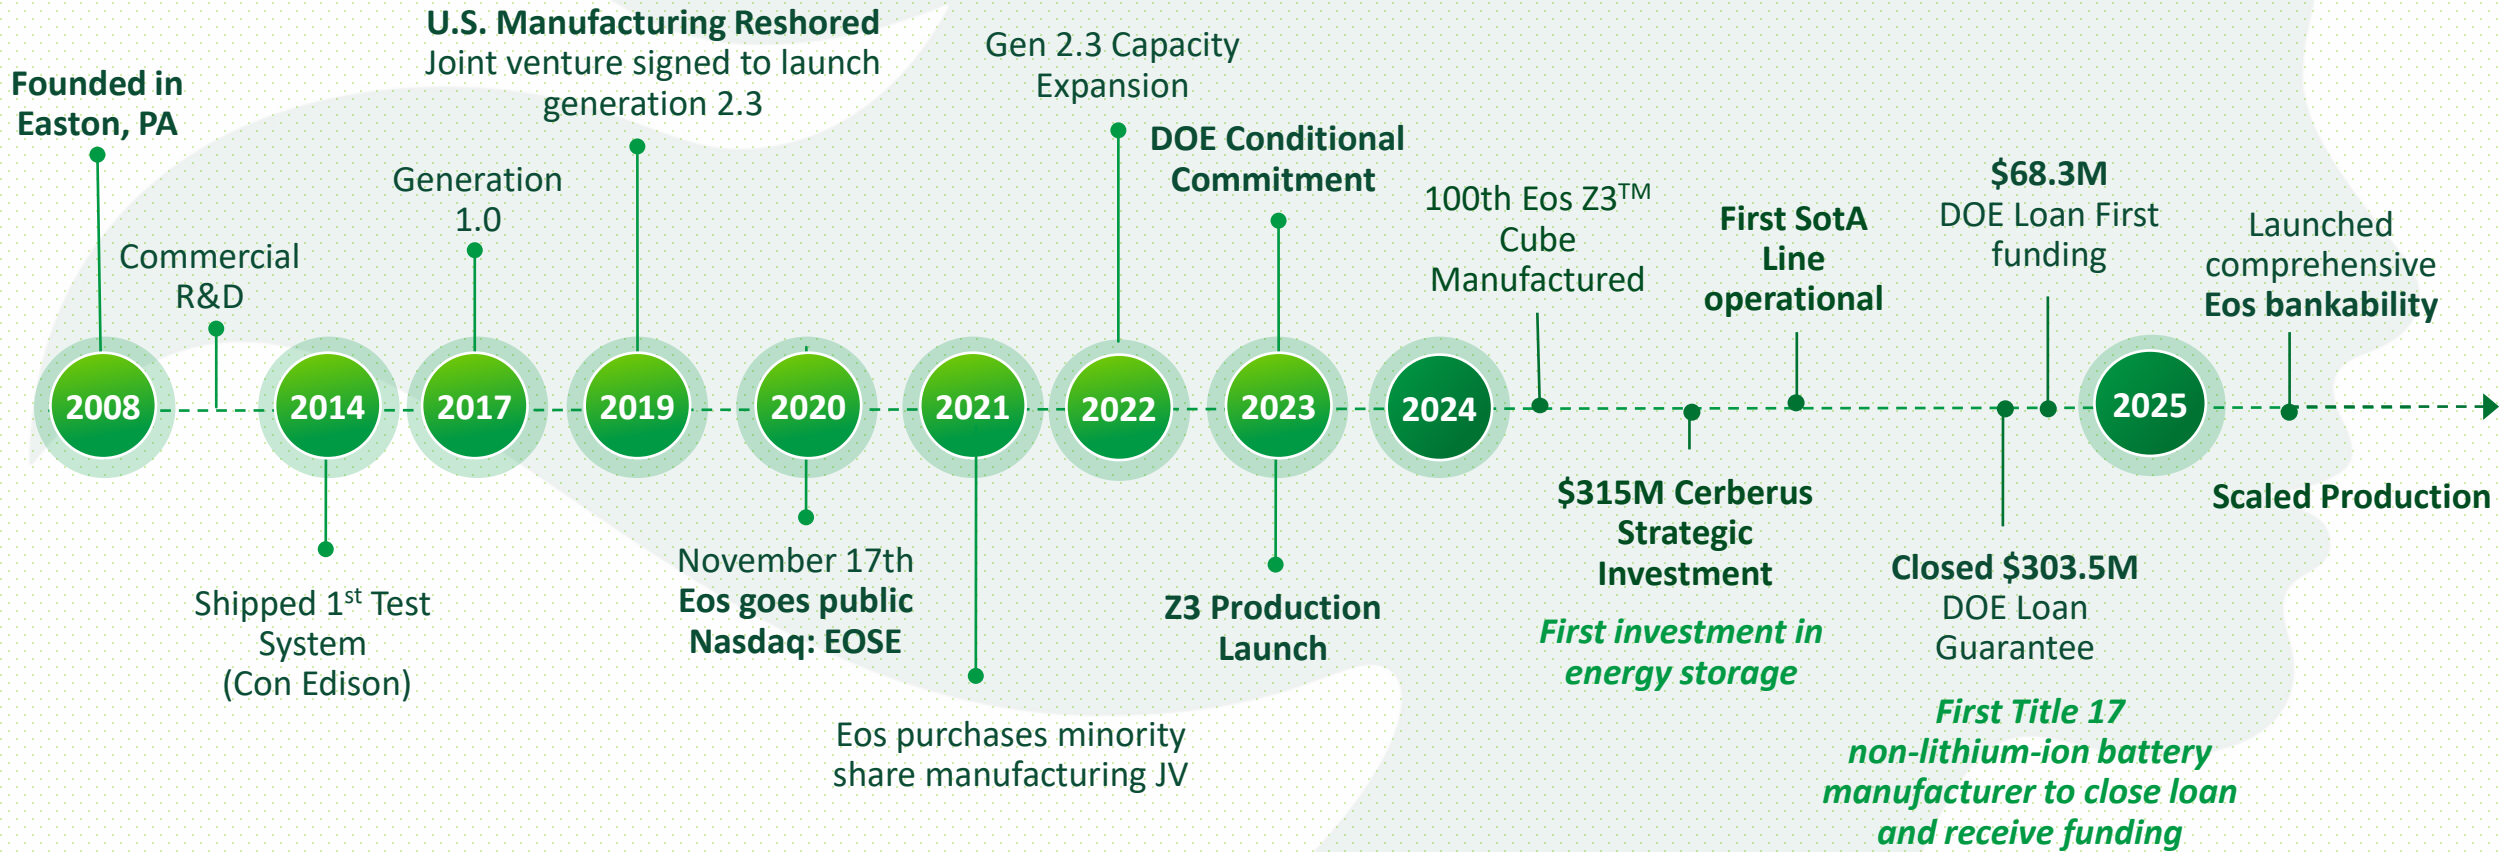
Founded in Easton, PA

Commercial R&D

Generation 1.0

U.S. Manufacturing Reshored
Joint venture signed to launch generation 2.3

Gen 2.3 Capacity Expansion

DOE Conditional Commitment

100th Eos Z3™ Cube Manufactured

First SotA Line operational

$68.3M
DOE Loan First funding

Launched comprehensive Eos bankability

2008

2014

2017

2019

2020

2021

2022

2023

2024

2025

Shipped 1$^{st}$ Test System (Con Edison)

November 17th
Eos goes public Nasdaq: EOSE

Eos purchases minority share manufacturing JV

Z3 Production Launch

$315M Cerberus Strategic Investment

First investment in energy storage

Closed $303.5M
DOE Loan Guarantee

First Title 17 non-lithium-ion battery manufacturer to close loan and receive funding

Scaled Production